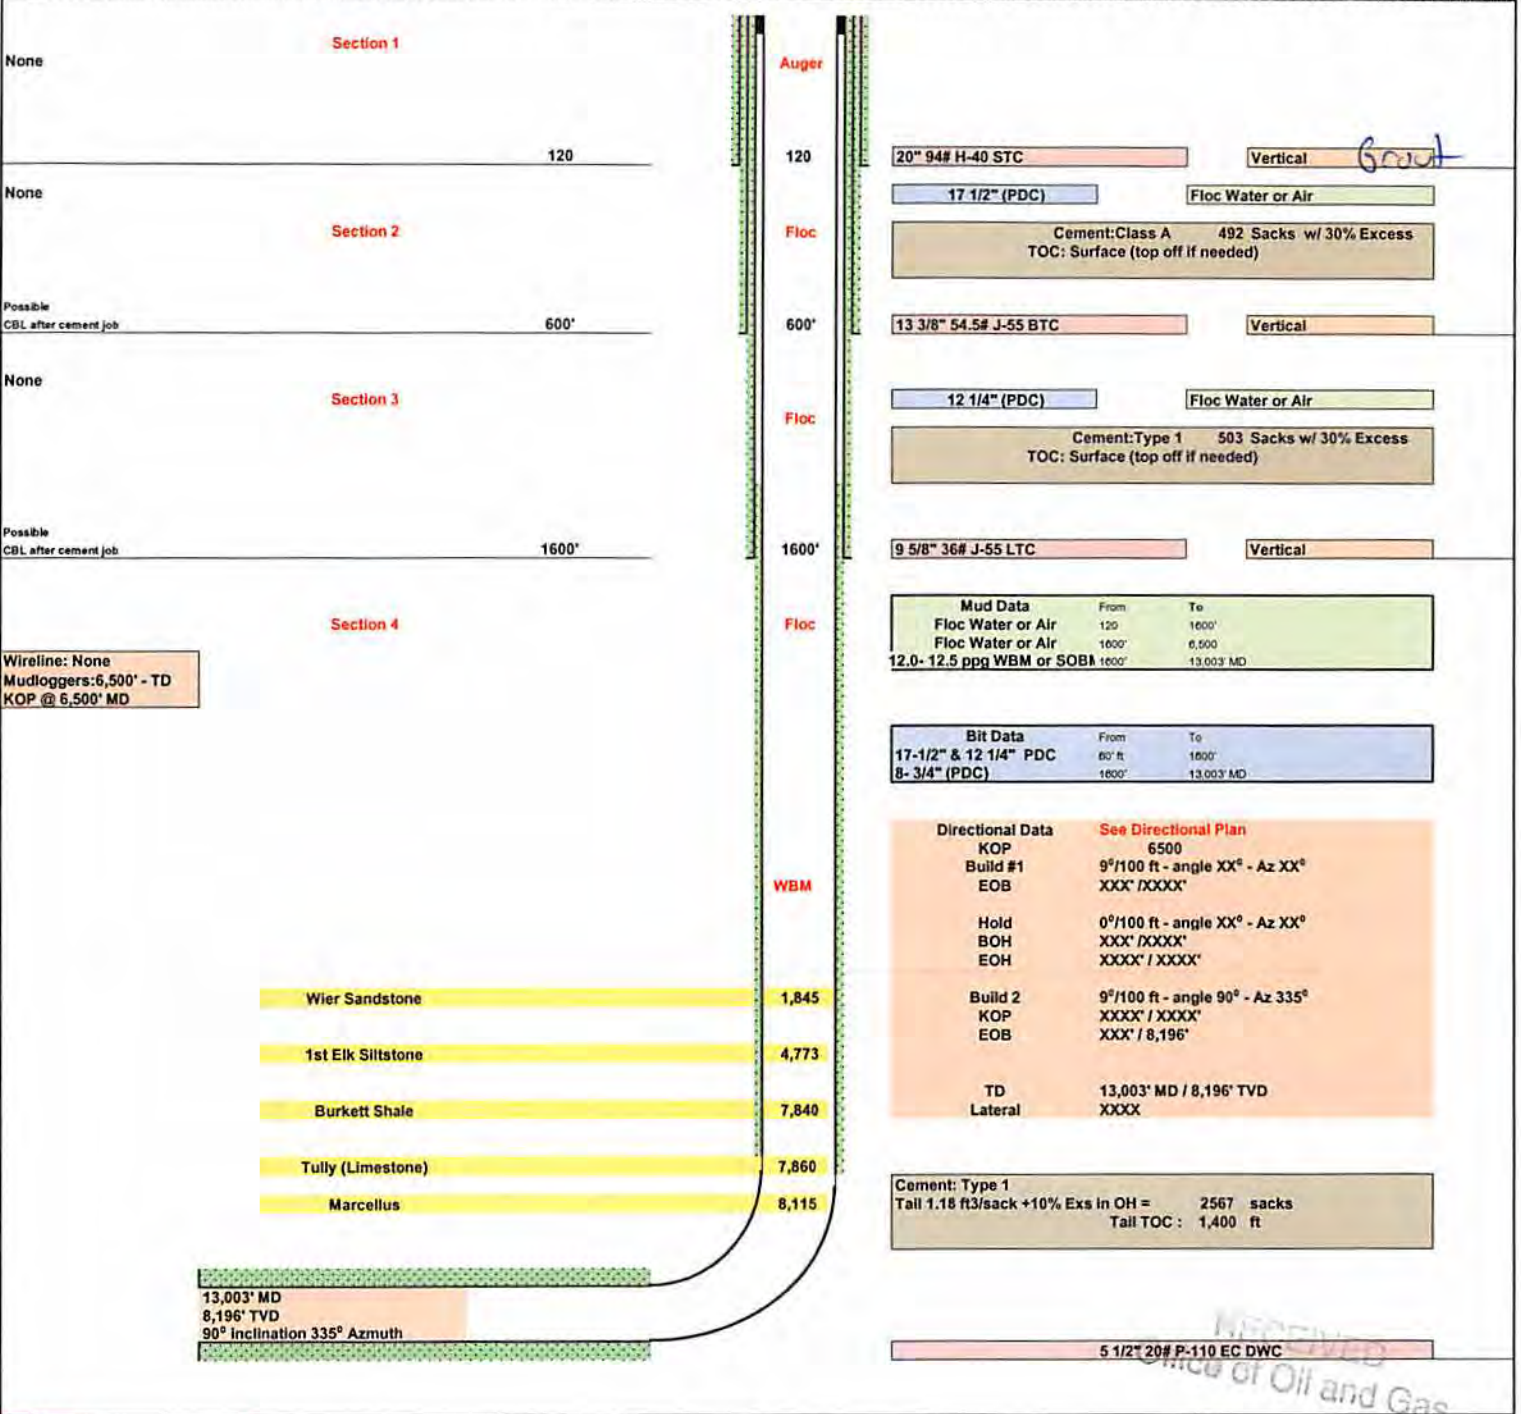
None

Section 1

Auger

120

120

20" 94# H-40 STC

Vertical

Grout

None

17 1/2" (PDC)

Floc Water or Air

Section 2

Floc

Cement:Class A 492 Sacks w/ 30% Excess
TOC: Surface (top off if needed)

Possible
CBL after cement job

600'

600'

13 3/8" 54.5# J-55 BTC

Vertical

None

Section 3

12 1/4" (PDC)

Floc Water or Air

Floc

Cement:Type 1 503 Sacks w/ 30% Excess
TOC: Surface (top off if needed)

Possible
CBL after cement job

1600'

1600'

9 5/8" 36# J-55 LTC

Vertical

Section 4

Floc

| Mud Data | From | To |
|---|---|---|
| Floc Water or Air | 120 | 1600' |
| Floc Water or Air | 1600' | 6,500 |
| 12.0- 12.5 ppg WBM or SOBM | 1600' | 13,003' MD |

Wireline: None
Mudloggers:6,500' - TD
KOP @ 6,500' MD

| Bit Data | From | To |
|---|---|---|
| 17-1/2" & 12 1/4" PDC | 60' ft | 1600' |
| 8- 3/4" (PDC) | 1600' | 13,003' MD |

Directional Data See Directional Plan
KOP 6500
Build #1 9°/100 ft - angle XX° - Az XX°
EOB XXX' /XXXX'

Hold 0°/100 ft - angle XX° - Az XX°
BOH XXX' /XXXX'
EOH XXXX' / XXXX'

Build 2 9°/100 ft - angle 90° - Az 335°
KOP XXXX' / XXXX'
EOB XXX' / 8,196'

TD 13,003' MD / 8,196' TVD
Lateral XXXX

WBM

Wier Sandstone 1,845

1st Elk Siltstone 4,773

Burkett Shale 7,840

Tully (Limestone) 7,860

Marcellus 8,115

Cement: Type 1
Tail 1.18 ft3/sack +10% Exs in OH = 2567 sacks
Tail TOC : 1,400 ft

13,003' MD
8,196' TVD
90° inclination 335° Azmuth

5 1/2" 20# P-110 EC DWC

RECEIVED
Office of Oil and Gas